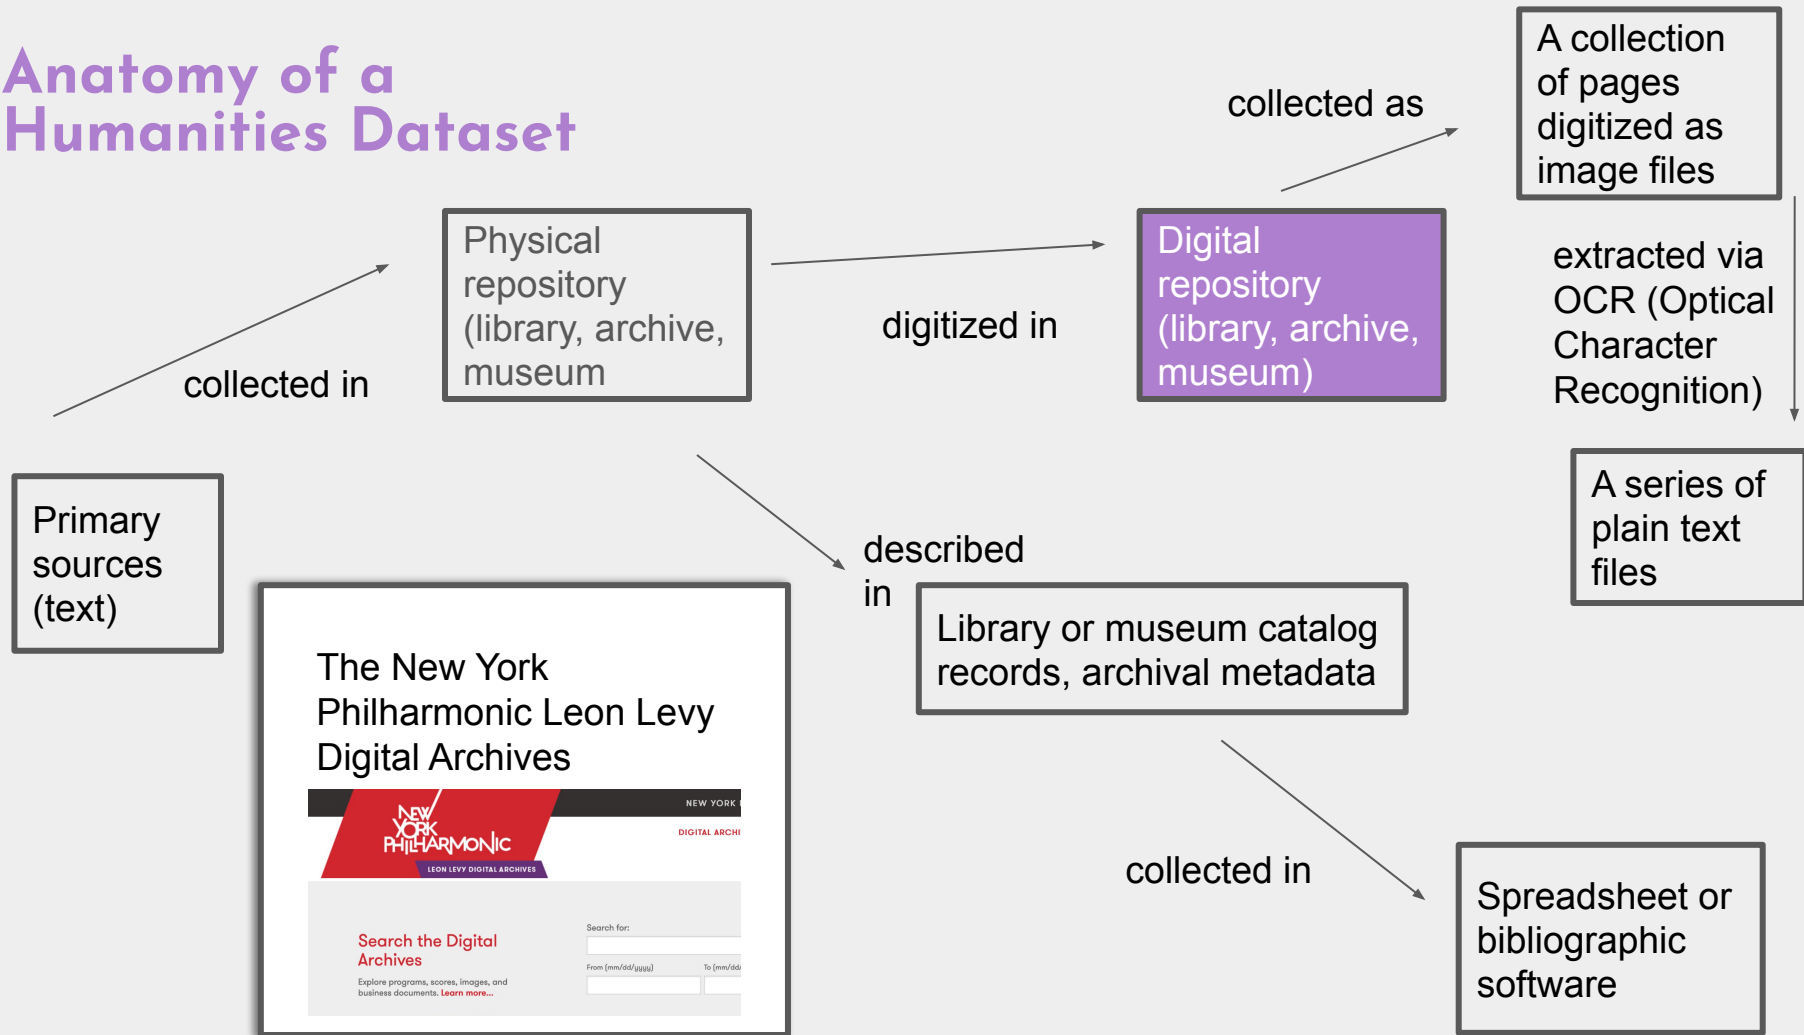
Anatomy of a Humanities Dataset

Primary sources (text)

collected in

Physical repository (library, archive, museum

digitized in

Digital repository (library, archive, museum)

collected as

A collection of pages digitized as image files

extracted via OCR (Optical Character Recognition)

A series of plain text files

described in

Library or museum catalog records, archival metadata

collected in

Spreadsheet or bibliographic software

The New York Philharmonic Leon Levy Digital Archives

NEW YORK PHILHARMONIC

LEON LEVY DIGITAL ARCHIVES

NEW YORK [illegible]

DIGITAL ARCHI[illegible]

Search the Digital Archives

Explore programs, scores, images, and business documents. Learn more...

Search for:

From (mm/dd/yyyy)

To (mm/dd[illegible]